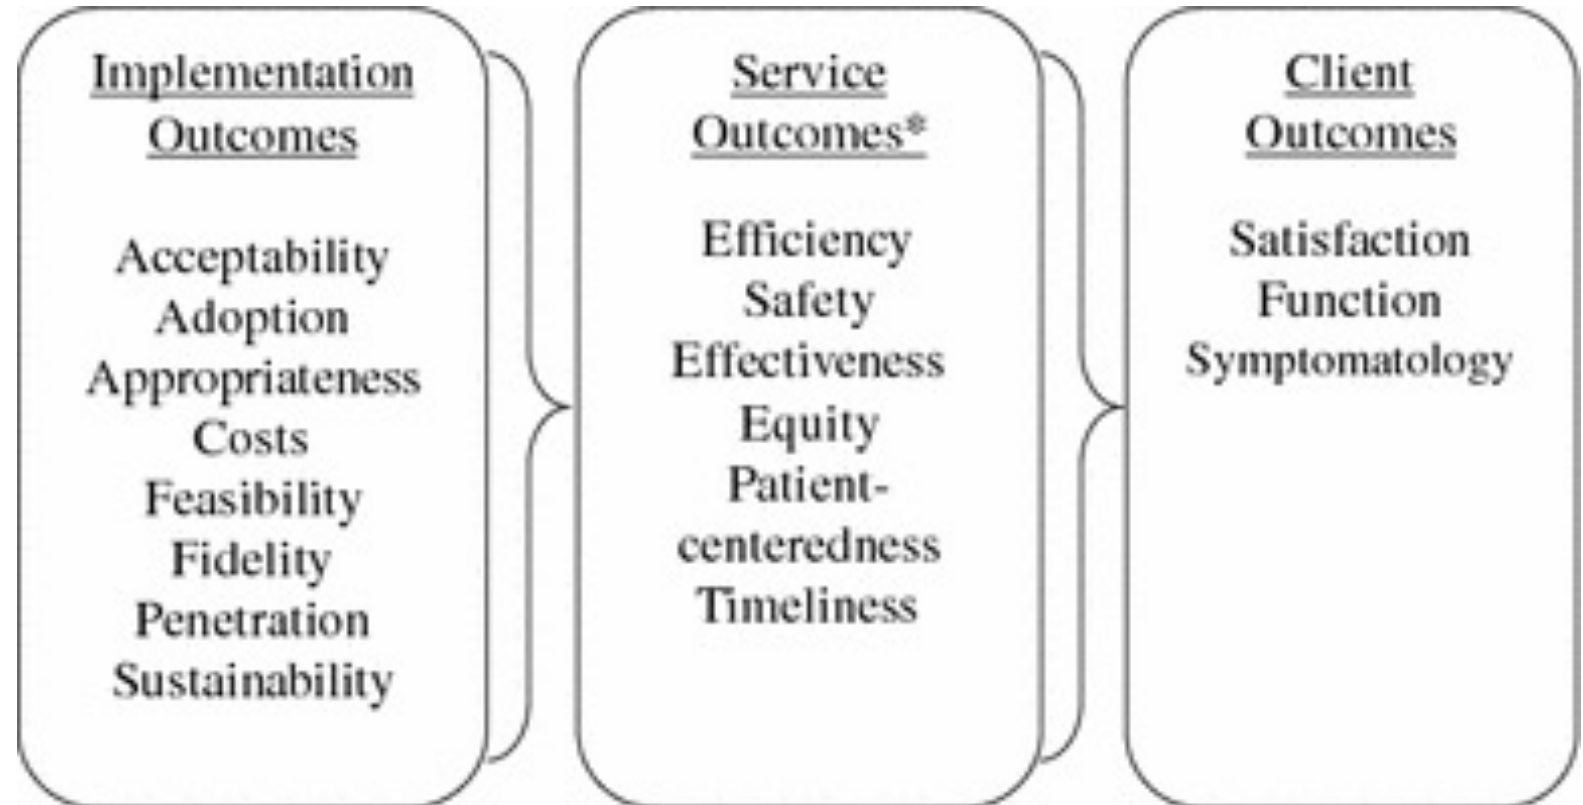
Implementation Outcomes

Acceptability
Adoption
Appropriateness
Costs
Feasibility
Fidelity
Penetration
Sustainability

Service Outcomes*

Efficiency
Safety
Effectiveness
Equity
Patient-centeredness
Timeliness

Client Outcomes

Satisfaction
Function
Symptomatology